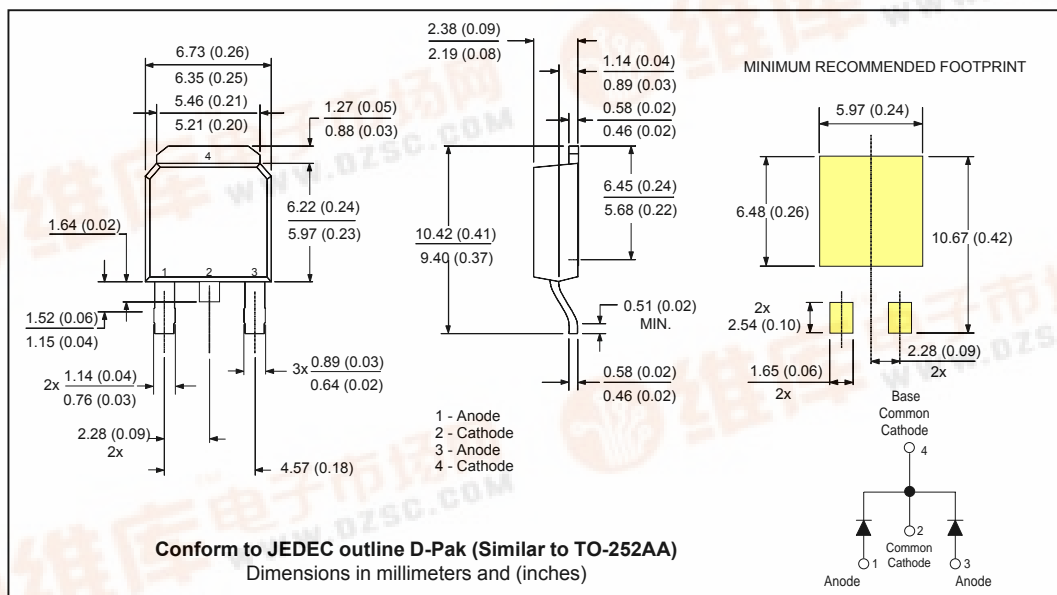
6.73 (0.26)
6.35 (0.25)
5.46 (0.21)
5.21 (0.20)
1.27 (0.05)
0.88 (0.03)
4
6.22 (0.24)
5.97 (0.23)
1.64 (0.02)
1 2 3
1.52 (0.06)
1.15 (0.04)
3x 0.89 (0.03)
0.64 (0.02)
2x 1.14 (0.04)
0.76 (0.03)
2.28 (0.09)
2x
4.57 (0.18)

2.38 (0.09)
2.19 (0.08)
1.14 (0.04)
0.89 (0.03)
0.58 (0.02)
0.46 (0.02)
6.45 (0.24)
5.68 (0.22)
10.42 (0.41)
9.40 (0.37)
0.51 (0.02)
MIN.
0.58 (0.02)
0.46 (0.02)

1 - Anode
2 - Cathode
3 - Anode
4 - Cathode

MINIMUM RECOMMENDED FOOTPRINT
5.97 (0.24)
6.48 (0.26)
10.67 (0.42)
2x
2.54 (0.10)
2.28 (0.09)
2x
1.65 (0.06)
2x

Base
Common
Cathode
4
2
Common
Cathode
1
Anode
3
Anode

Conform to JEDEC outline D-Pak (Similar to TO-252AA)
Dimensions in millimeters and (inches)

www.dzsc.com